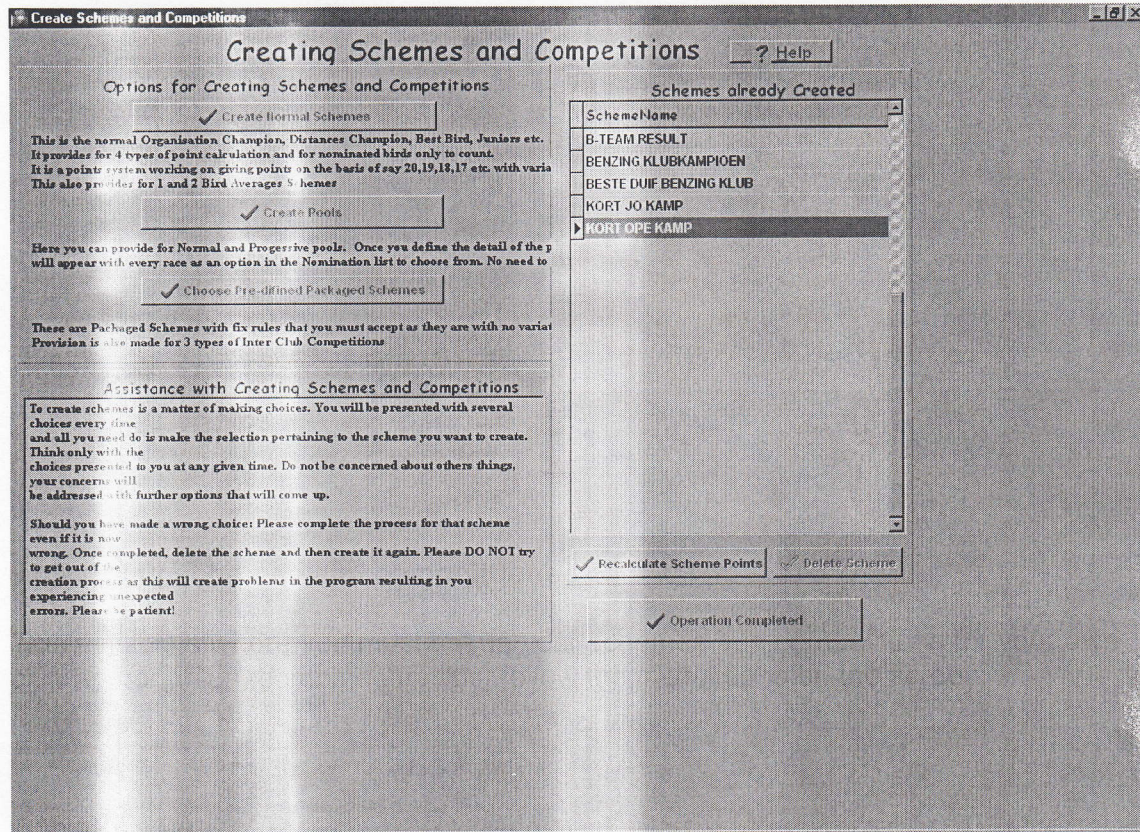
Create Schemes and Competitions

Creating Schemes and Competitions ? Help

Options for Creating Schemes and Competitions

Create Normal Schemes

This is the normal Organisation Champion, Distances Champion, Best Bird, Juniors etc. It provides for 4 types of point calculation and for nominated birds only to count. It is a points system working on giving points on the basis of say 20,19,18,17 etc. with varia This also provides for 1 and 2 Bird Averages Schemes

Create Pools

Here you can provide for Normal and Progessive pools. Once you define the detail of the p will appear with every race as an option in the Nomination list to choose from. No need to

Choose Pre-difined Packaged Schemes

These are Packaged Schemes with fix rules that you must accept as they are with no variat Provision is also made for 3 types of Inter Club Competitions

Assistance with Creating Schemes and Competitions

To create schemes is a matter of making choices. You will be presented with several choices every time and all you need do is make the selection pertaining to the scheme you want to create. Think only with the choices presented to you at any given time. Do not be concerned about others things, your concerns will be addressed with further options that will come up.

Should you have made a wrong choice: Please complete the process for that scheme even if it is now wrong. Once completed, delete the scheme and then create it again. Please DO NOT try to get out of the creation process as this will create problems in the program resulting in you experiencing unexpected errors. Please be patient!

Schemes already Created

| SchemeName |
|---|
| B-TEAM RESULT |
| BENZING KLUBKAMPIOEN |
| BESTE DUIF BENZING KLUB |
| KORT JO KAMP |
| KORT OPE KAMP |

Recalculate Scheme Points

Delete Scheme

Operation Completed